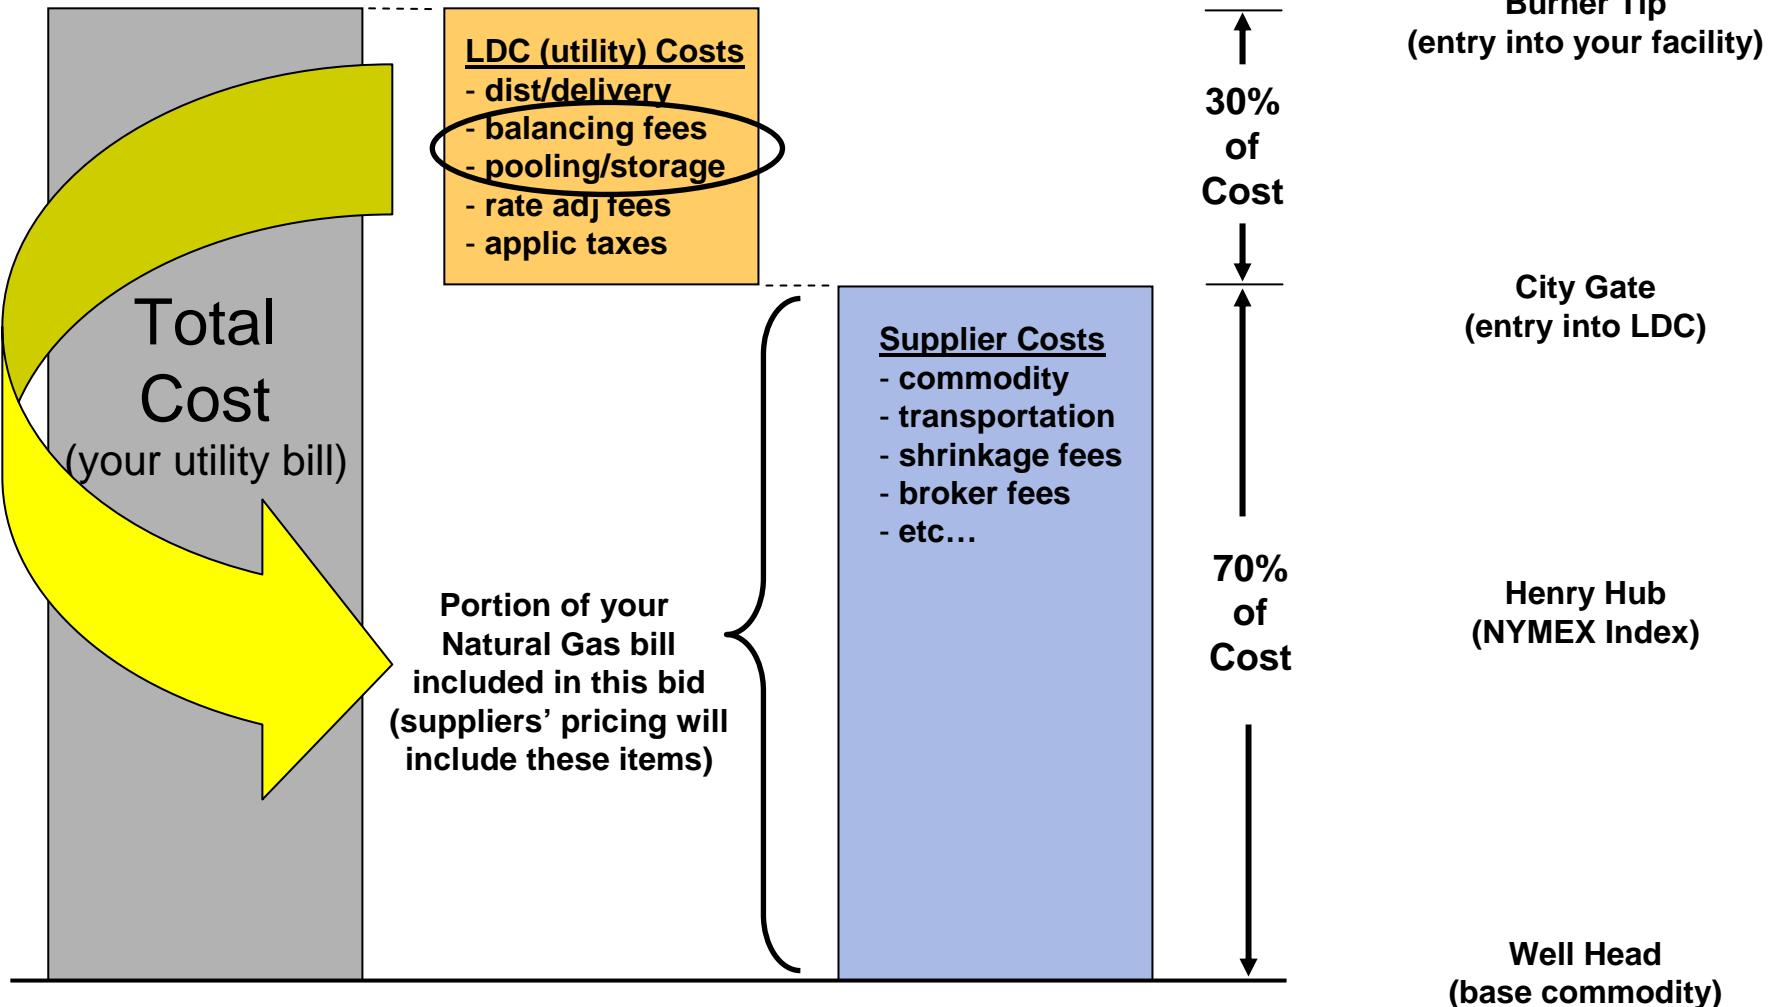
Total Cost (your utility bill)

LDC (utility) Costs
- dist/delivery
- balancing fees
- pooling/storage
- rate adj fees
- applic taxes

30% of Cost

Burner Tip
(entry into your facility)

City Gate
(entry into LDC)

Supplier Costs
- commodity
- transportation
- shrinkage fees
- broker fees
- etc…

Portion of your Natural Gas bill included in this bid (suppliers' pricing will include these items)

70% of Cost

Henry Hub
(NYMEX Index)

Well Head
(base commodity)